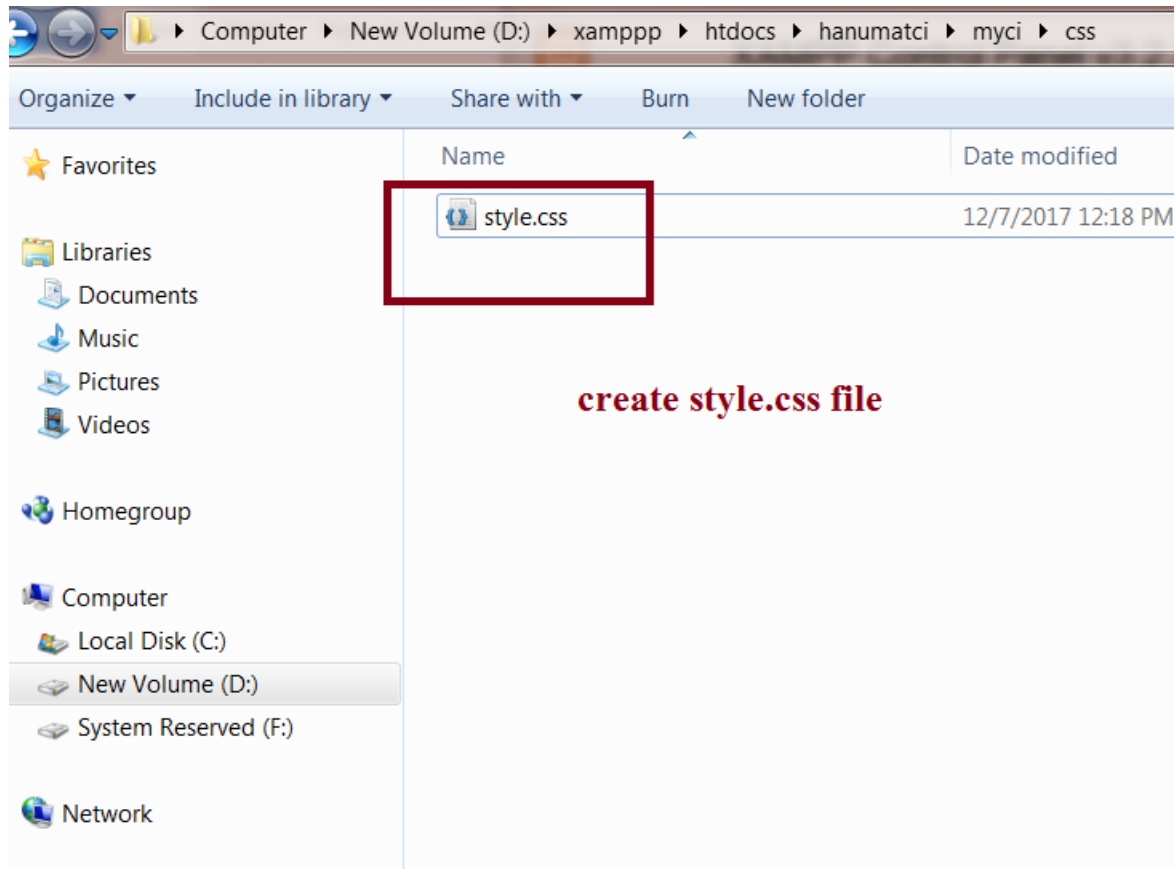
Computer ▸ New Volume (D:) ▸ xamppp ▸ htdocs ▸ hanumatci ▸ myci ▸ css

Organize ▾ Include in library ▾ Share with ▾ Burn New folder

Favorites

Libraries
Documents
Music
Pictures
Videos

Homegroup

Computer
Local Disk (C:)
New Volume (D:)
System Reserved (F:)

Network

| Name | Date modified |
|---|---|
| style.css | 12/7/2017 12:18 PM |

create style.css file